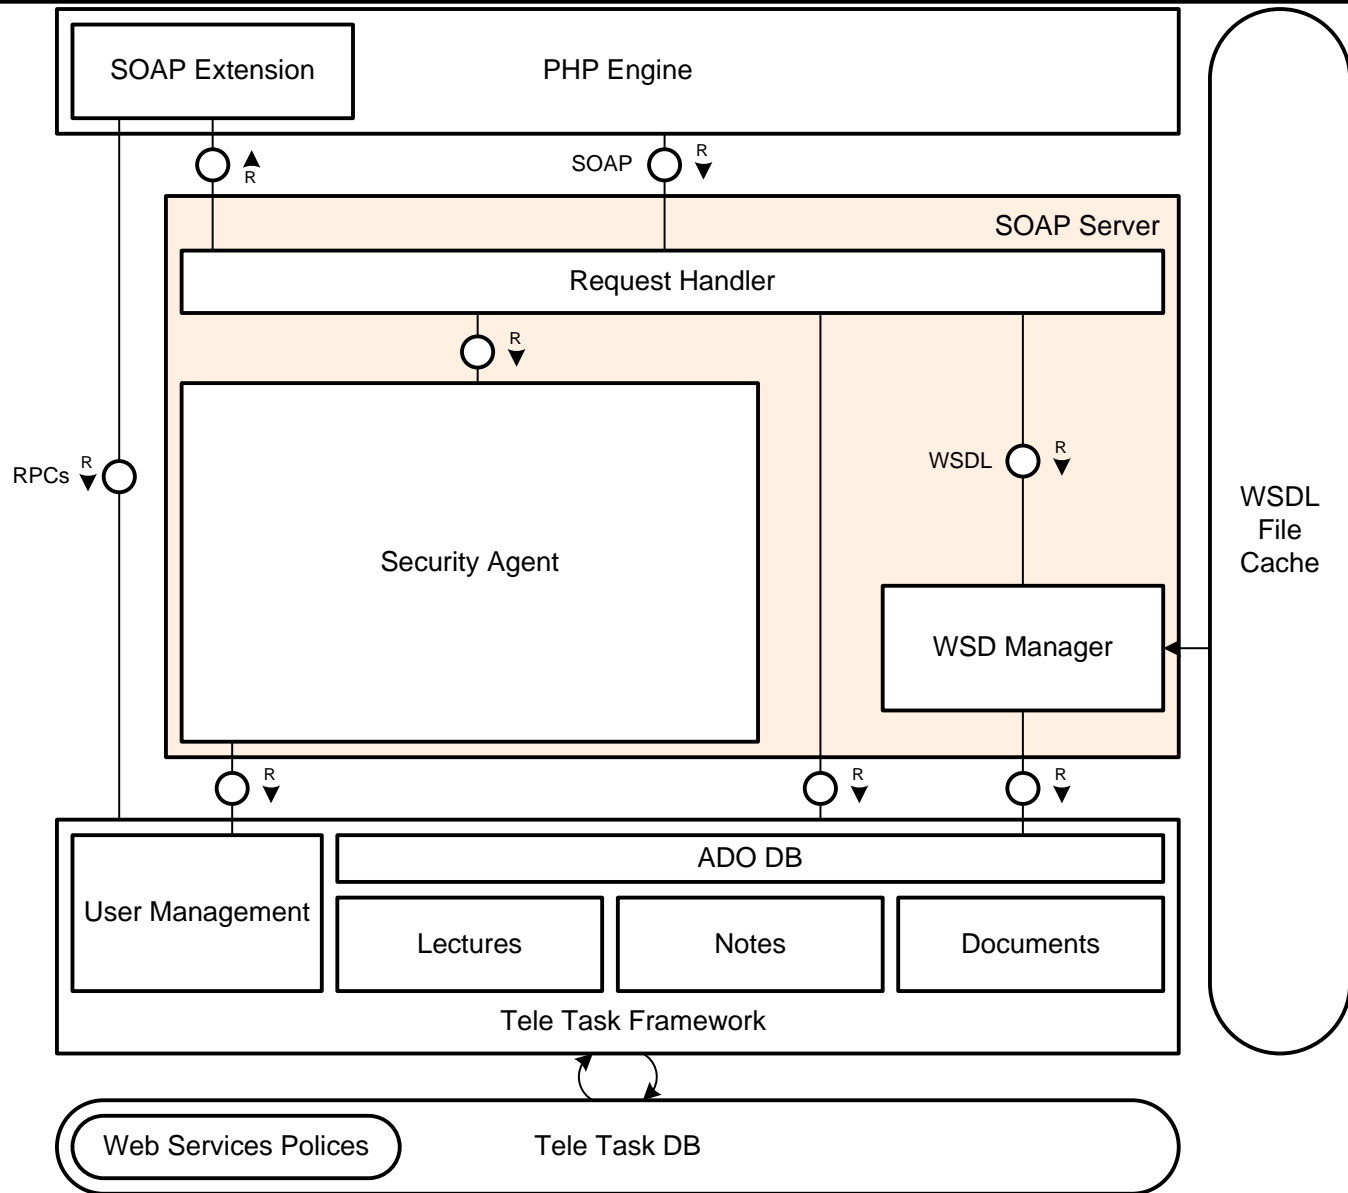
SOAP Extension

PHP Engine

R

SOAP

R

SOAP Server

Request Handler

R

RPCs

R

Security Agent

WSDL

R

WSDL File Cache

WSD Manager

R

R

R

User Management

ADO DB

Lectures

Notes

Documents

Tele Task Framework

Web Services Polices

Tele Task DB